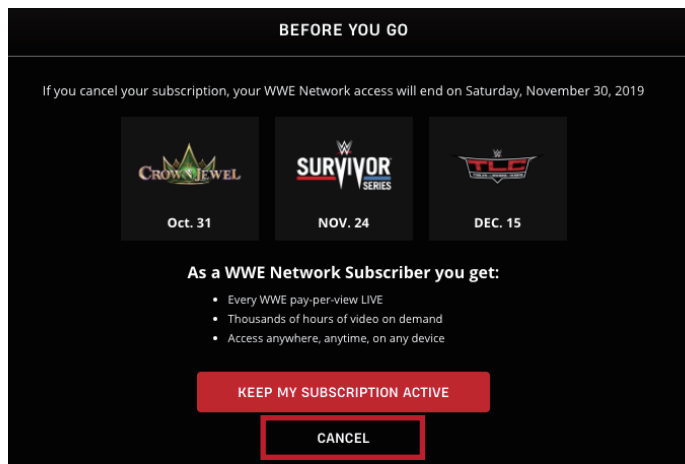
BEFORE YOU GO

If you cancel your subscription, your WWE Network access will end on Saturday, November 30, 2019

CROWN JEWEL

Oct. 31

SURVIVOR SERIES

NOV. 24

TLC

DEC. 15

As a WWE Network Subscriber you get:

- Every WWE pay-per-view LIVE
- Thousands of hours of video on demand
- Access anywhere, anytime, on any device

KEEP MY SUBSCRIPTION ACTIVE

CANCEL